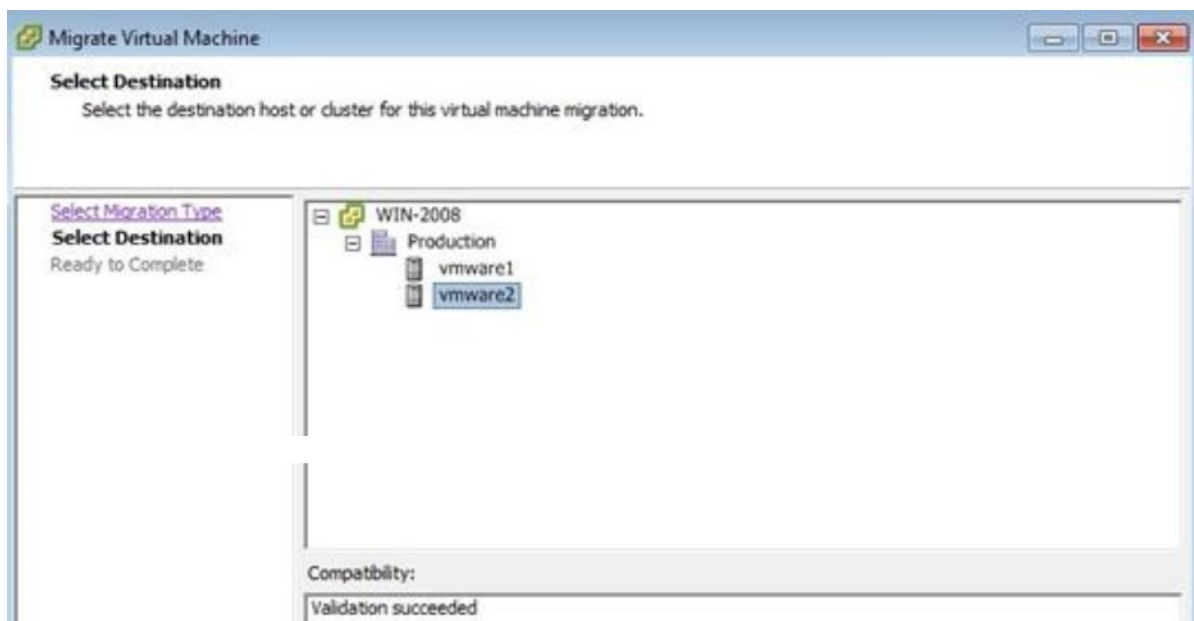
Migrate Virtual Machine

Select Destination

Select the destination host or cluster for this virtual machine migration.

Select Migration Type
Select Destination
Ready to Complete

WIN-2008
Production
vmware1
vmware2

Compatibility:

Validation succeeded